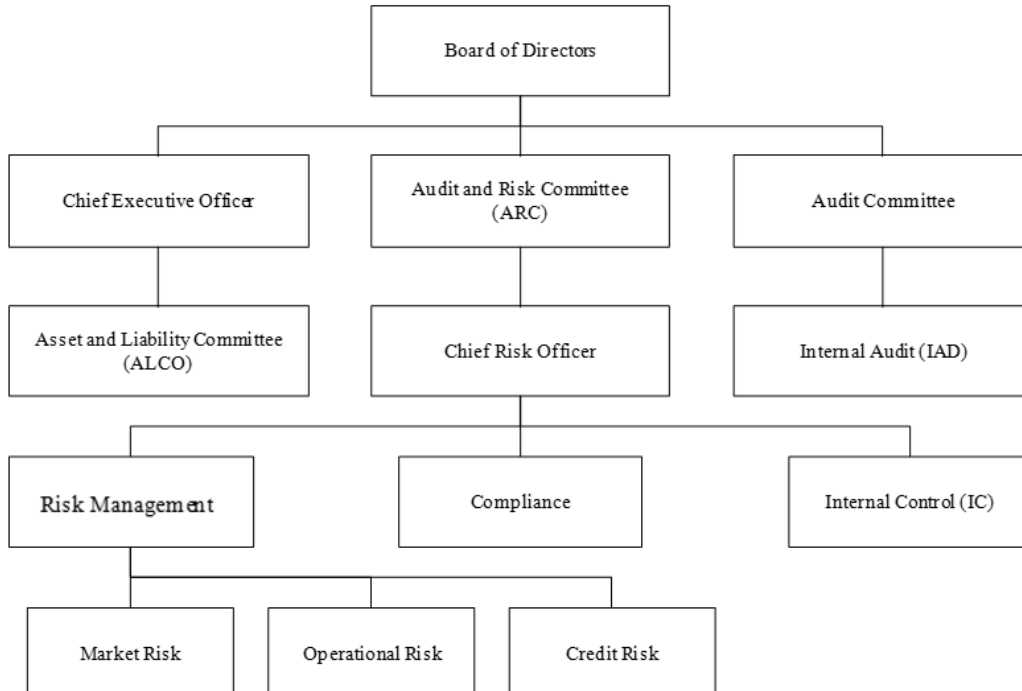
Board of Directors

Chief Executive Officer

Audit and Risk Committee (ARC)

Audit Committee

Asset and Liability Committee (ALCO)

Chief Risk Officer

Internal Audit (IAD)

Risk Management

Compliance

Internal Control (IC)

Market Risk

Operational Risk

Credit Risk